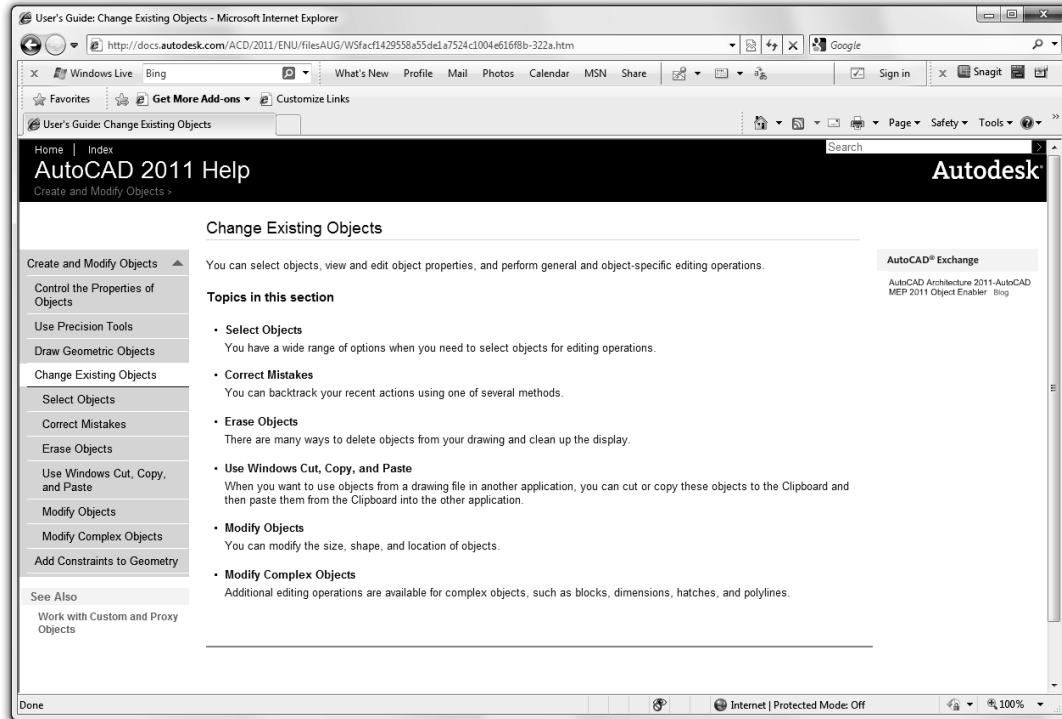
User's Guide: Change Existing Objects - Microsoft Internet Explorer

http://docs.autodesk.com/ACD/2011/ENU/filesAUG/WSfacf1429558a55de1a7524c1004e616f8b-322a.htm

Google

x Windows Live Bing What's New Profile Mail Photos Calendar MSN Share Sign in x Snagit

Favorites Get More Add-ons Customize Links

User's Guide: Change Existing Objects

Page Safety Tools

Home | Index

AutoCAD 2011 Help

Create and Modify Objects >

Search

Autodesk

Change Existing Objects

Create and Modify Objects

Control the Properties of Objects

Use Precision Tools

Draw Geometric Objects

Change Existing Objects

Select Objects

Correct Mistakes

Erase Objects

Use Windows Cut, Copy, and Paste

Modify Objects

Modify Complex Objects

Add Constraints to Geometry

See Also

Work with Custom and Proxy Objects

You can select objects, view and edit object properties, and perform general and object-specific editing operations.

Topics in this section

• Select Objects
You have a wide range of options when you need to select objects for editing operations.

• Correct Mistakes
You can backtrack your recent actions using one of several methods.

• Erase Objects
There are many ways to delete objects from your drawing and clean up the display.

• Use Windows Cut, Copy, and Paste
When you want to use objects from a drawing file in another application, you can cut or copy these objects to the Clipboard and then paste them from the Clipboard into the other application.

• Modify Objects
You can modify the size, shape, and location of objects.

• Modify Complex Objects
Additional editing operations are available for complex objects, such as blocks, dimensions, hatches, and polylines.

AutoCAD® Exchange

AutoCAD Architecture 2011-AutoCAD MEP 2011 Object Enabler Blog

Done

Internet | Protected Mode: Off

100%